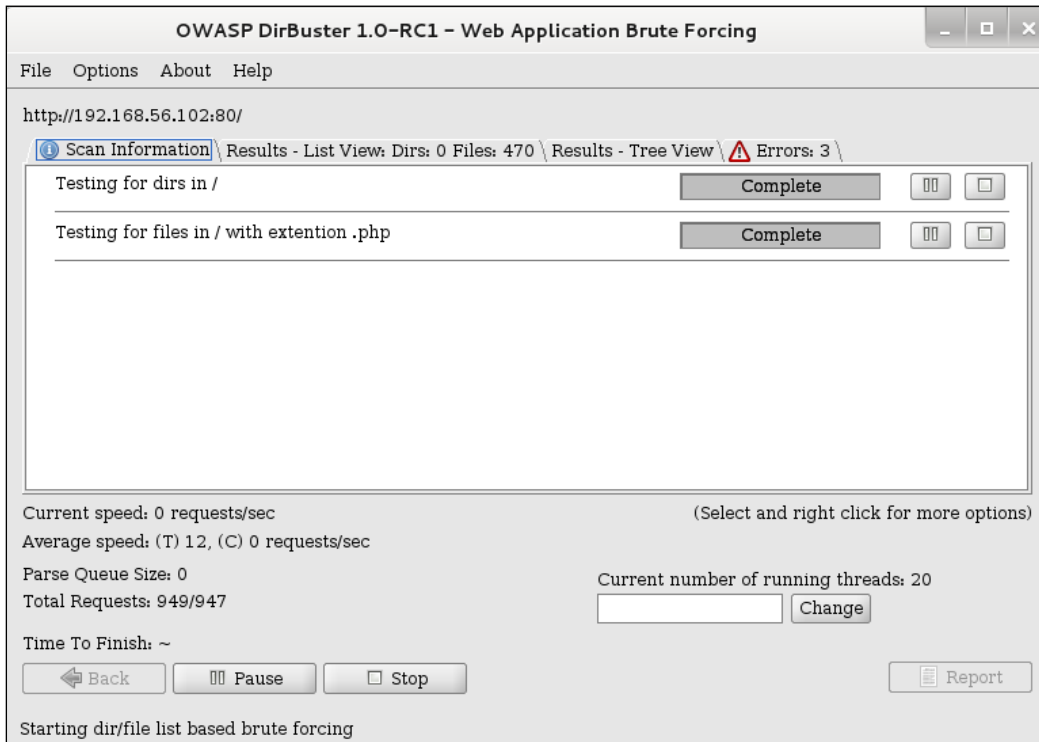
OWASP DirBuster 1.0-RC1 - Web Application Brute Forcing

File Options About Help

http://192.168.56.102:80/

Scan Information | Results - List View: Dirs: 0 Files: 470 | Results - Tree View | Errors: 3

Testing for dirs in / Complete

Testing for files in / with extention .php Complete

Current speed: 0 requests/sec

(Select and right click for more options)

Average speed: (T) 12, (C) 0 requests/sec

Parse Queue Size: 0

Current number of running threads: 20

Total Requests: 949/947

Change

Time To Finish: ~

Back Pause Stop Report

Starting dir/file list based brute forcing